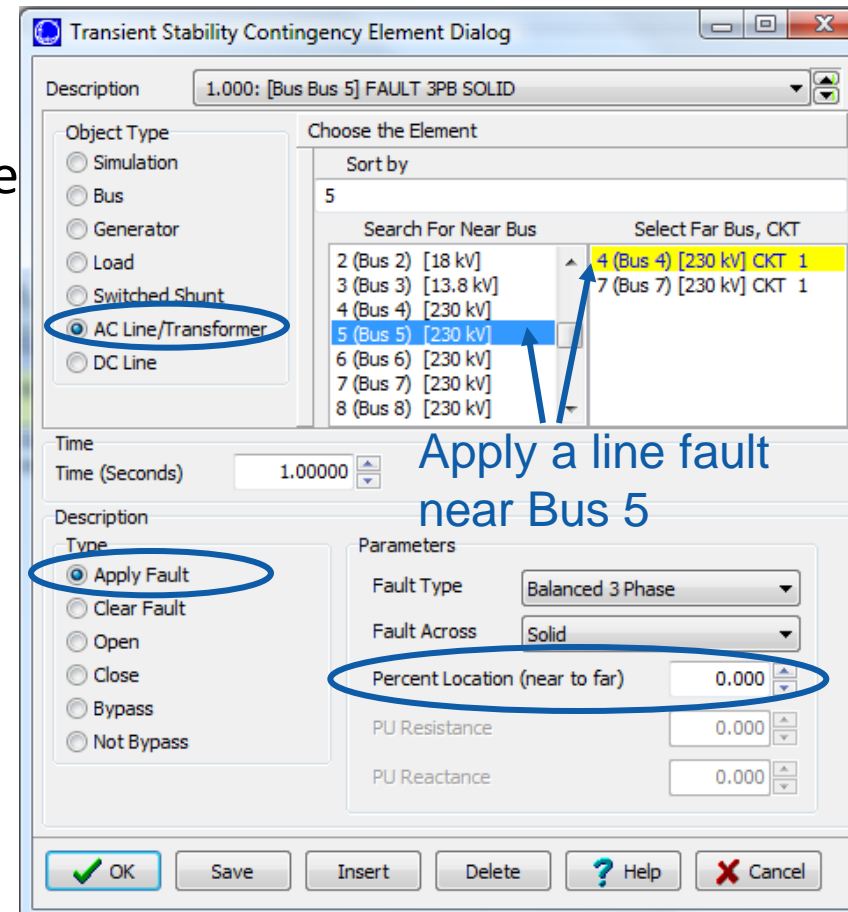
Transient Stability Contingency Element Dialog

Description 1.000: [Bus Bus 5] FAULT 3PB SOLID

Object Type
Simulation
Bus
Generator
Load
Switched Shunt
AC Line/Transformer
DC Line

Choose the Element
Sort by
5
Search For Near Bus
2 (Bus 2) [18 kV]
3 (Bus 3) [13.8 kV]
4 (Bus 4) [230 kV]
5 (Bus 5) [230 kV]
6 (Bus 6) [230 kV]
7 (Bus 7) [230 kV]
8 (Bus 8) [230 kV]

Select Far Bus, CKT
4 (Bus 4) [230 kV] CKT 1
7 (Bus 7) [230 kV] CKT 1

Apply a line fault near Bus 5

Time
Time (Seconds) 1.00000

Description
Type
Apply Fault
Clear Fault
Open
Close
Bypass
Not Bypass

Parameters
Fault Type Balanced 3 Phase
Fault Across Solid
Percent Location (near to far) 0.000
PU Resistance 0.000
PU Reactance 0.000

OK Save Insert Delete Help Cancel

e